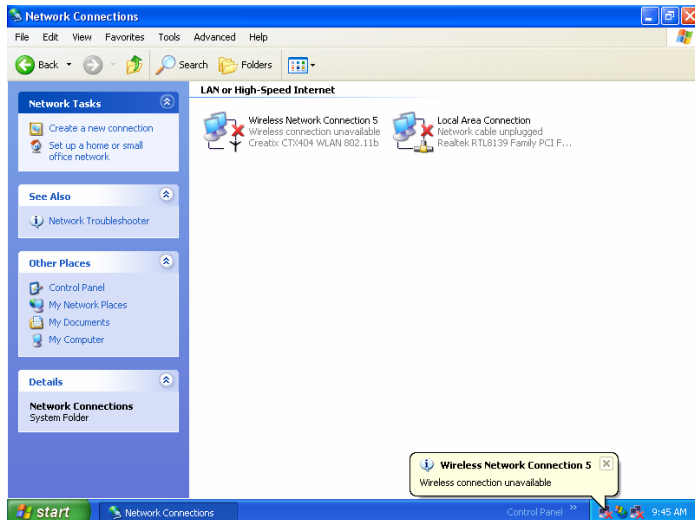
Network Connections

File Edit View Favorites Tools Advanced Help

Back Search Folders

Network Tasks

Create a new connection

Set up a home or small office network

See Also

Network Troubleshooter

Other Places

Control Panel

My Network Places

My Documents

My Computer

Details

Network Connections
System Folder

LAN or High-Speed Internet

Wireless Network Connection 5
Wireless connection unavailable
Creatix CTX404 WLAN 802.11b

Local Area Connection
Network cable unplugged
Realtek RTL8139 Family PCI F...

Wireless Network Connection 5
Wireless connection unavailable

start Network Connections Control Panel 9:45 AM